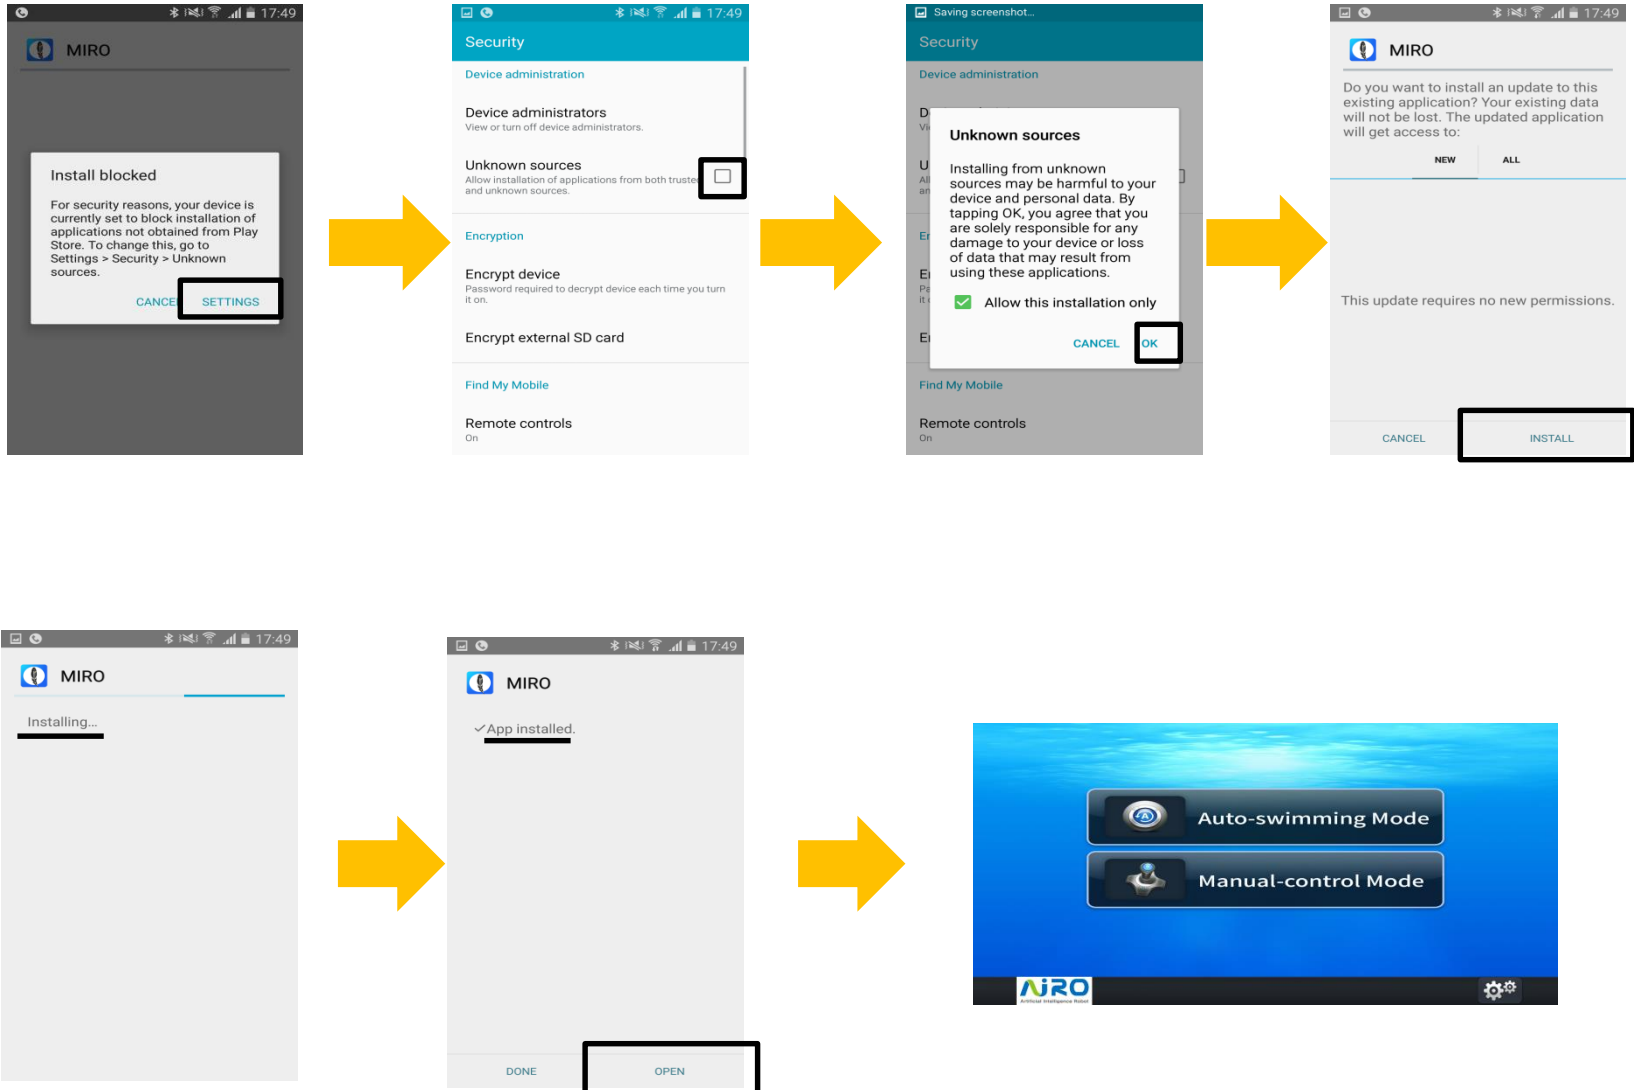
17:49

MIRO

Install blocked

For security reasons, your device is currently set to block installation of applications not obtained from Play Store. To change this, go to Settings > Security > Unknown sources.

CANCEL SETTINGS

17:49

Security

Device administration

Device administrators
View or turn off device administrators.

Unknown sources
Allow installation of applications from both trusted and unknown sources.

Encryption

Encrypt device
Password required to decrypt device each time you turn it on.

Encrypt external SD card

Find My Mobile

Remote controls
On

Saving screenshot...

Security

Device administration

Unknown sources

Installing from unknown sources may be harmful to your device and personal data. By tapping OK, you agree that you are solely responsible for any damage to your device or loss of data that may result from using these applications.

Allow this installation only

CANCEL OK

Find My Mobile

Remote controls
On

17:49

MIRO

Do you want to install an update to this existing application? Your existing data will not be lost. The updated application will get access to:

NEW ALL

This update requires no new permissions.

CANCEL INSTALL

17:49

MIRO

Installing...

17:49

MIRO

App installed.

DONE OPEN

Auto-swimming Mode

Manual-control Mode

MiRO
Artificial Intelligence Robot